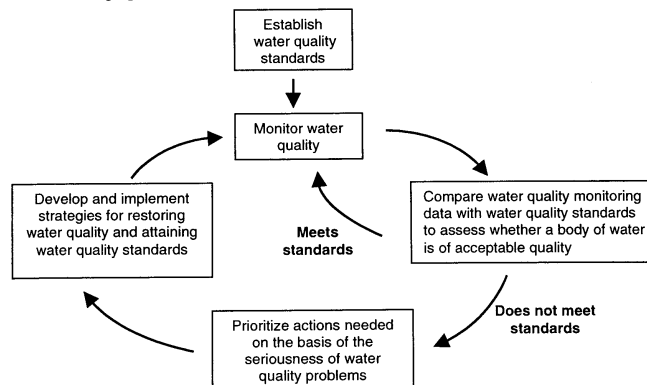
Establish water quality standards

Monitor water quality

Compare water quality monitoring data with water quality standards to assess whether a body of water is of acceptable quality

Meets standards

Does not meet standards

Prioritize actions needed on the basis of the seriousness of water quality problems

Develop and implement strategies for restoring water quality and attaining water quality standards